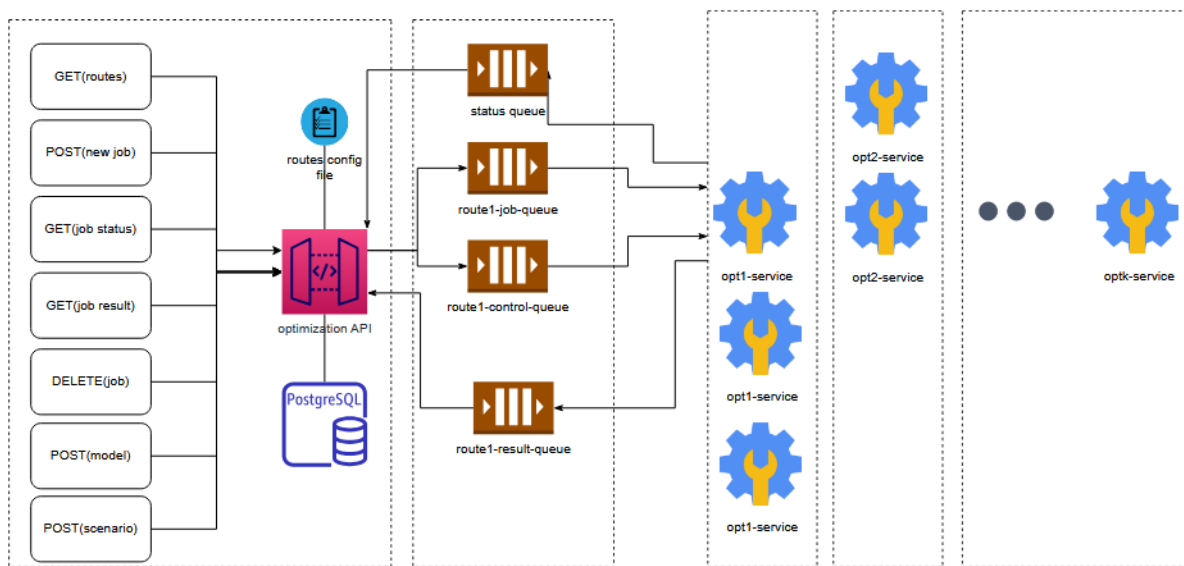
GET(routes)

POST(new job)

GET(job status)

GET(job result)

DELETE(job)

POST(model)

POST(scenario)

routes config file

optimization API

PostgreSQL

status queue

route1-job-queue

route1-control-queue

route1-result-queue

opt1-service

opt1-service

opt1-service

opt2-service

opt2-service

optk-service